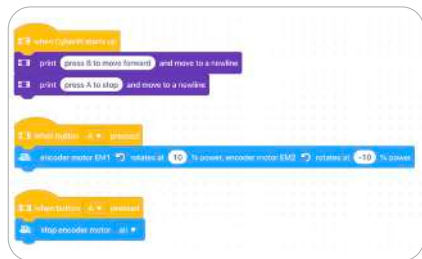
when CyberPi starts up

print press B to move forward and move to a newline

print press A to stop and move to a newline

when button B ▾ pressed

encoder motor EM1 rotates at 10 % power, encoder motor EM2 rotates at -10 % power

when button A ▾ pressed

stop encoder motor all ▾